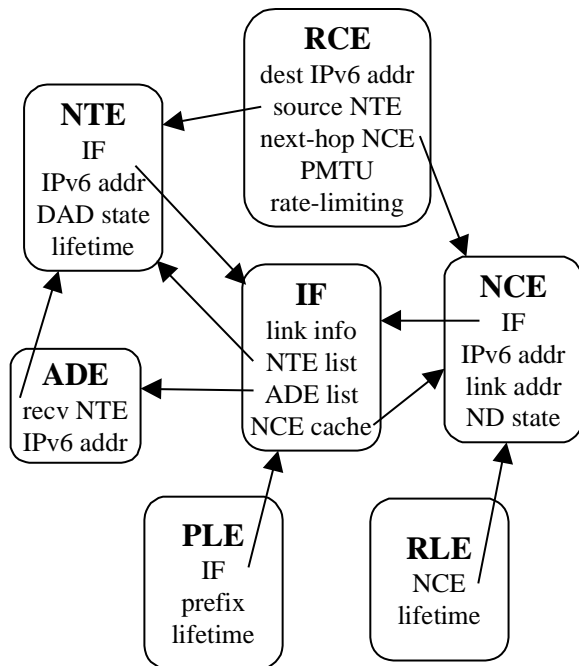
RCE
dest IPv6 addr
source NTE
next-hop NCE
PMTU
rate-limiting

NTE
IF
IPv6 addr
DAD state
lifetime

IF
link info
NTE list
ADE list
NCE cache

NCE
IF
IPv6 addr
link addr
ND state

ADE
recv NTE
IPv6 addr

PLE
IF
prefix
lifetime

RLE
NCE
lifetime